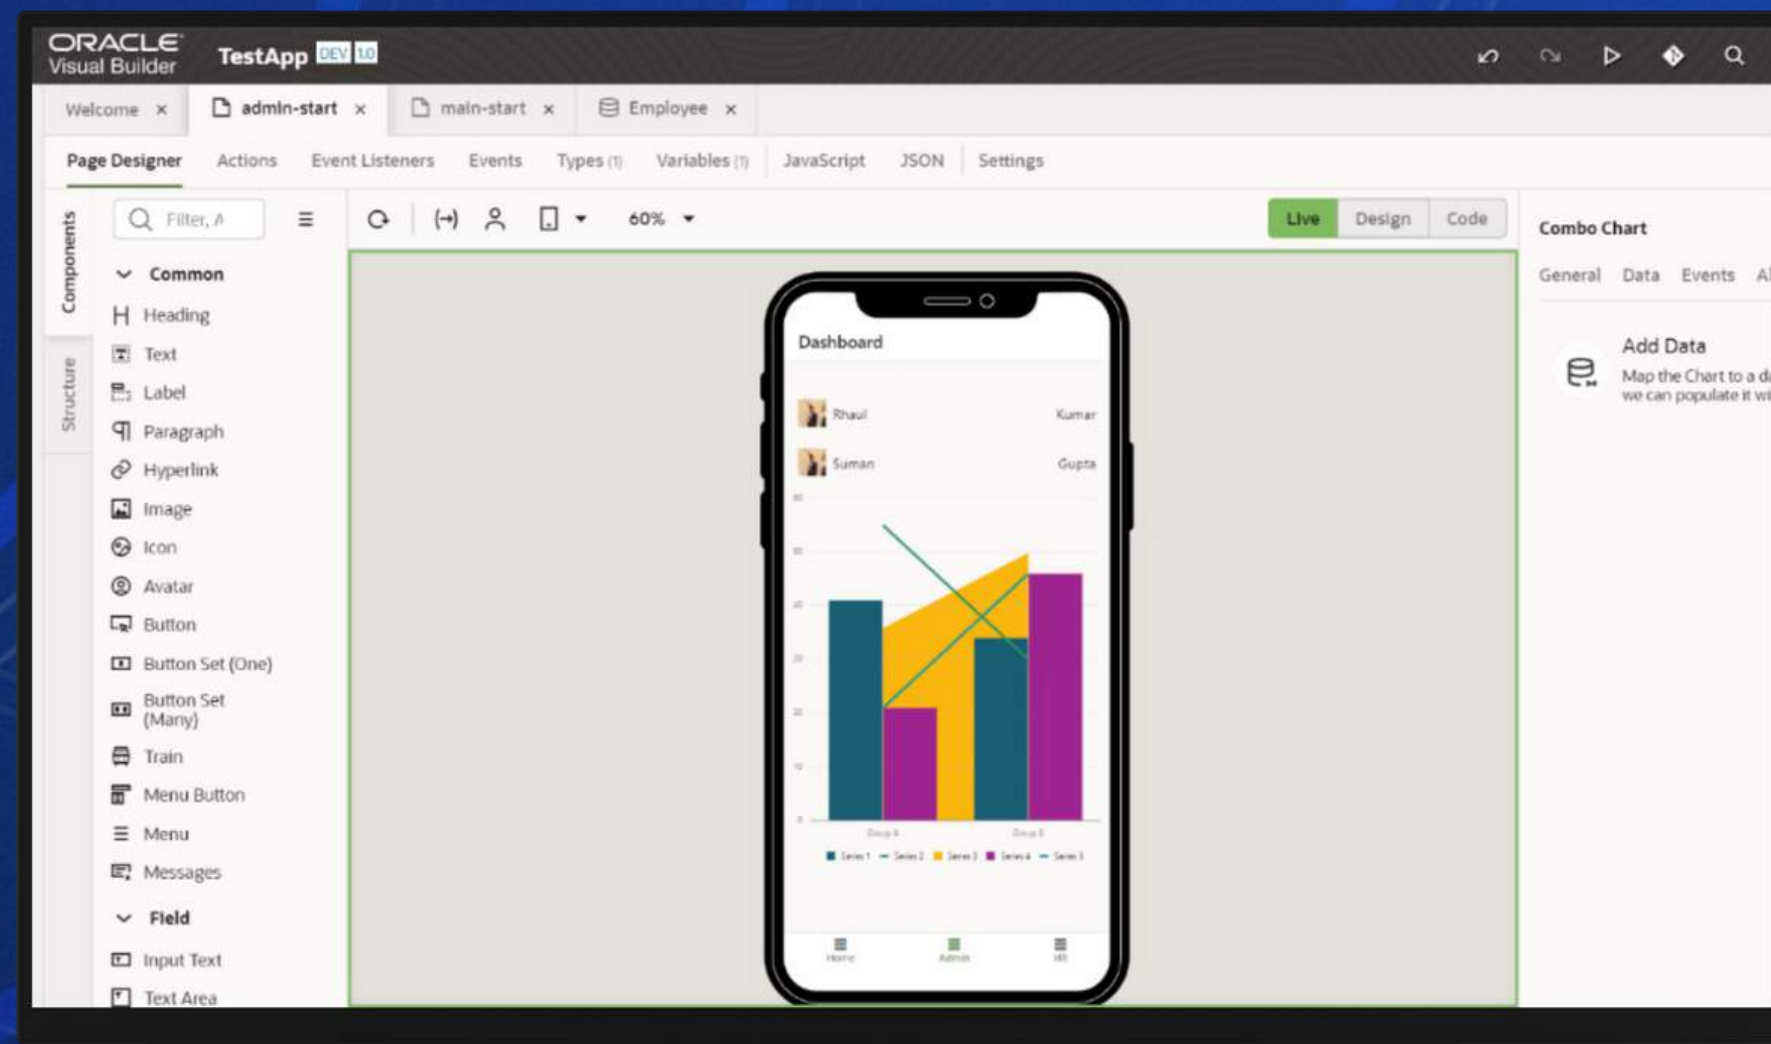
ORACLE
Visual Builder

TestApp DEV 1.0

Welcome × | admin-start × | main-start × | Employee ×

Page Designer | Actions | Event Listeners | Events | Types (1) | Variables (1) | JavaScript | JSON | Settings

Components
Structure

Filter, A

Common
Heading
Text
Label
Paragraph
Hyperlink
Image
Icon
Avatar
Button
Button Set (One)
Button Set (Many)
Train
Menu Button
Menu
Messages

Field
Input Text
Text Area

60%

Live | Design | Code

Dashboard

Rhaul Kumar
Suman Gupta

Group A Group B

Series 1 Series 2 Series 3 Series 4 Series 5

Home Admin HR

Combo Chart

General | Data | Events | Al

Add Data
Map the Chart to a d
we can populate it wi